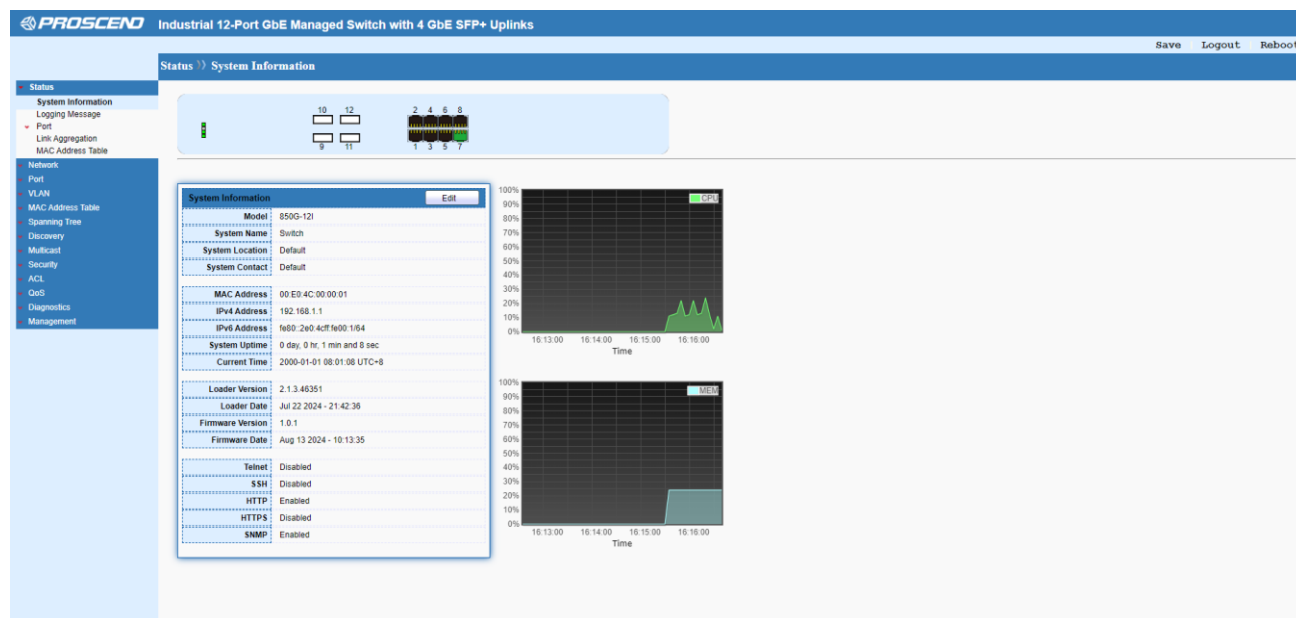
PROSCEND Industrial 12-Port GbE Managed Switch with 4 GbE SFP+ Uplinks

Save Logout Reboot

Status » System Information

Status
System Information
Logging Message
Port
Link Aggregation
MAC Address Table
Network
Port
VLAN
MAC Address Table
Spanning Tree
Discovery
Multicast
Security
ACL
QoS
Diagnostics
Management

10 12
9 11
2 4 6 8
1 3 5 7

System Information Edit

| | |
|---|---|
| Model | 850G-12I |
| System Name | Switch |
| System Location | Default |
| System Contact | Default |
| MAC Address | 00:E0:4C:00:00:01 |
| IPv4 Address | 192.168.1.1 |
| IPv6 Address | fe80::2e0:4cff:fe00:1/64 |
| System Uptime | 0 day, 0 hr, 1 min and 8 sec |
| Current Time | 2000-01-01 08:01:08 UTC+8 |
| Loader Version | 2.1.3.46351 |
| Loader Date | Jul 22 2024 - 21:42:36 |
| Firmware Version | 1.0.1 |
| Firmware Date | Aug 13 2024 - 10:13:35 |
| Telnet | Disabled |
| SSH | Disabled |
| HTTP | Enabled |
| HTTPS | Disabled |
| SNMP | Enabled |

100% 90% 80% 70% 60% 50% 40% 30% 20% 10% 0%
CPU
16:13:00 16:14:00 16:15:00 16:16:00
Time

100% 90% 80% 70% 60% 50% 40% 30% 20% 10% 0%
MEM
16:13:00 16:14:00 16:15:00 16:16:00
Time